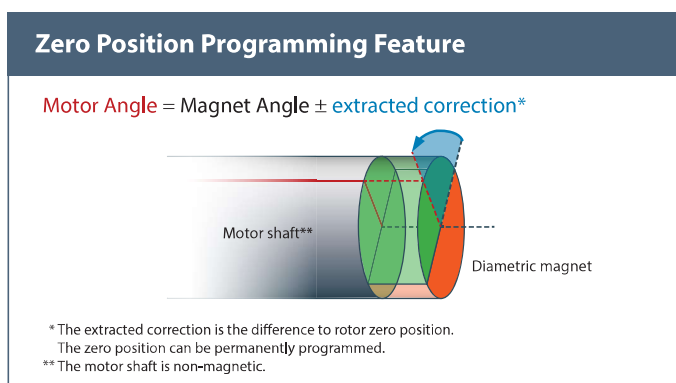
Zero Position Programming Feature

Motor Angle = Magnet Angle ± extracted correction*

Motor shaft**

Diametric magnet

* The extracted correction is the difference to rotor zero position. The zero position can be permanently programmed.
** The motor shaft is non-magnetic.